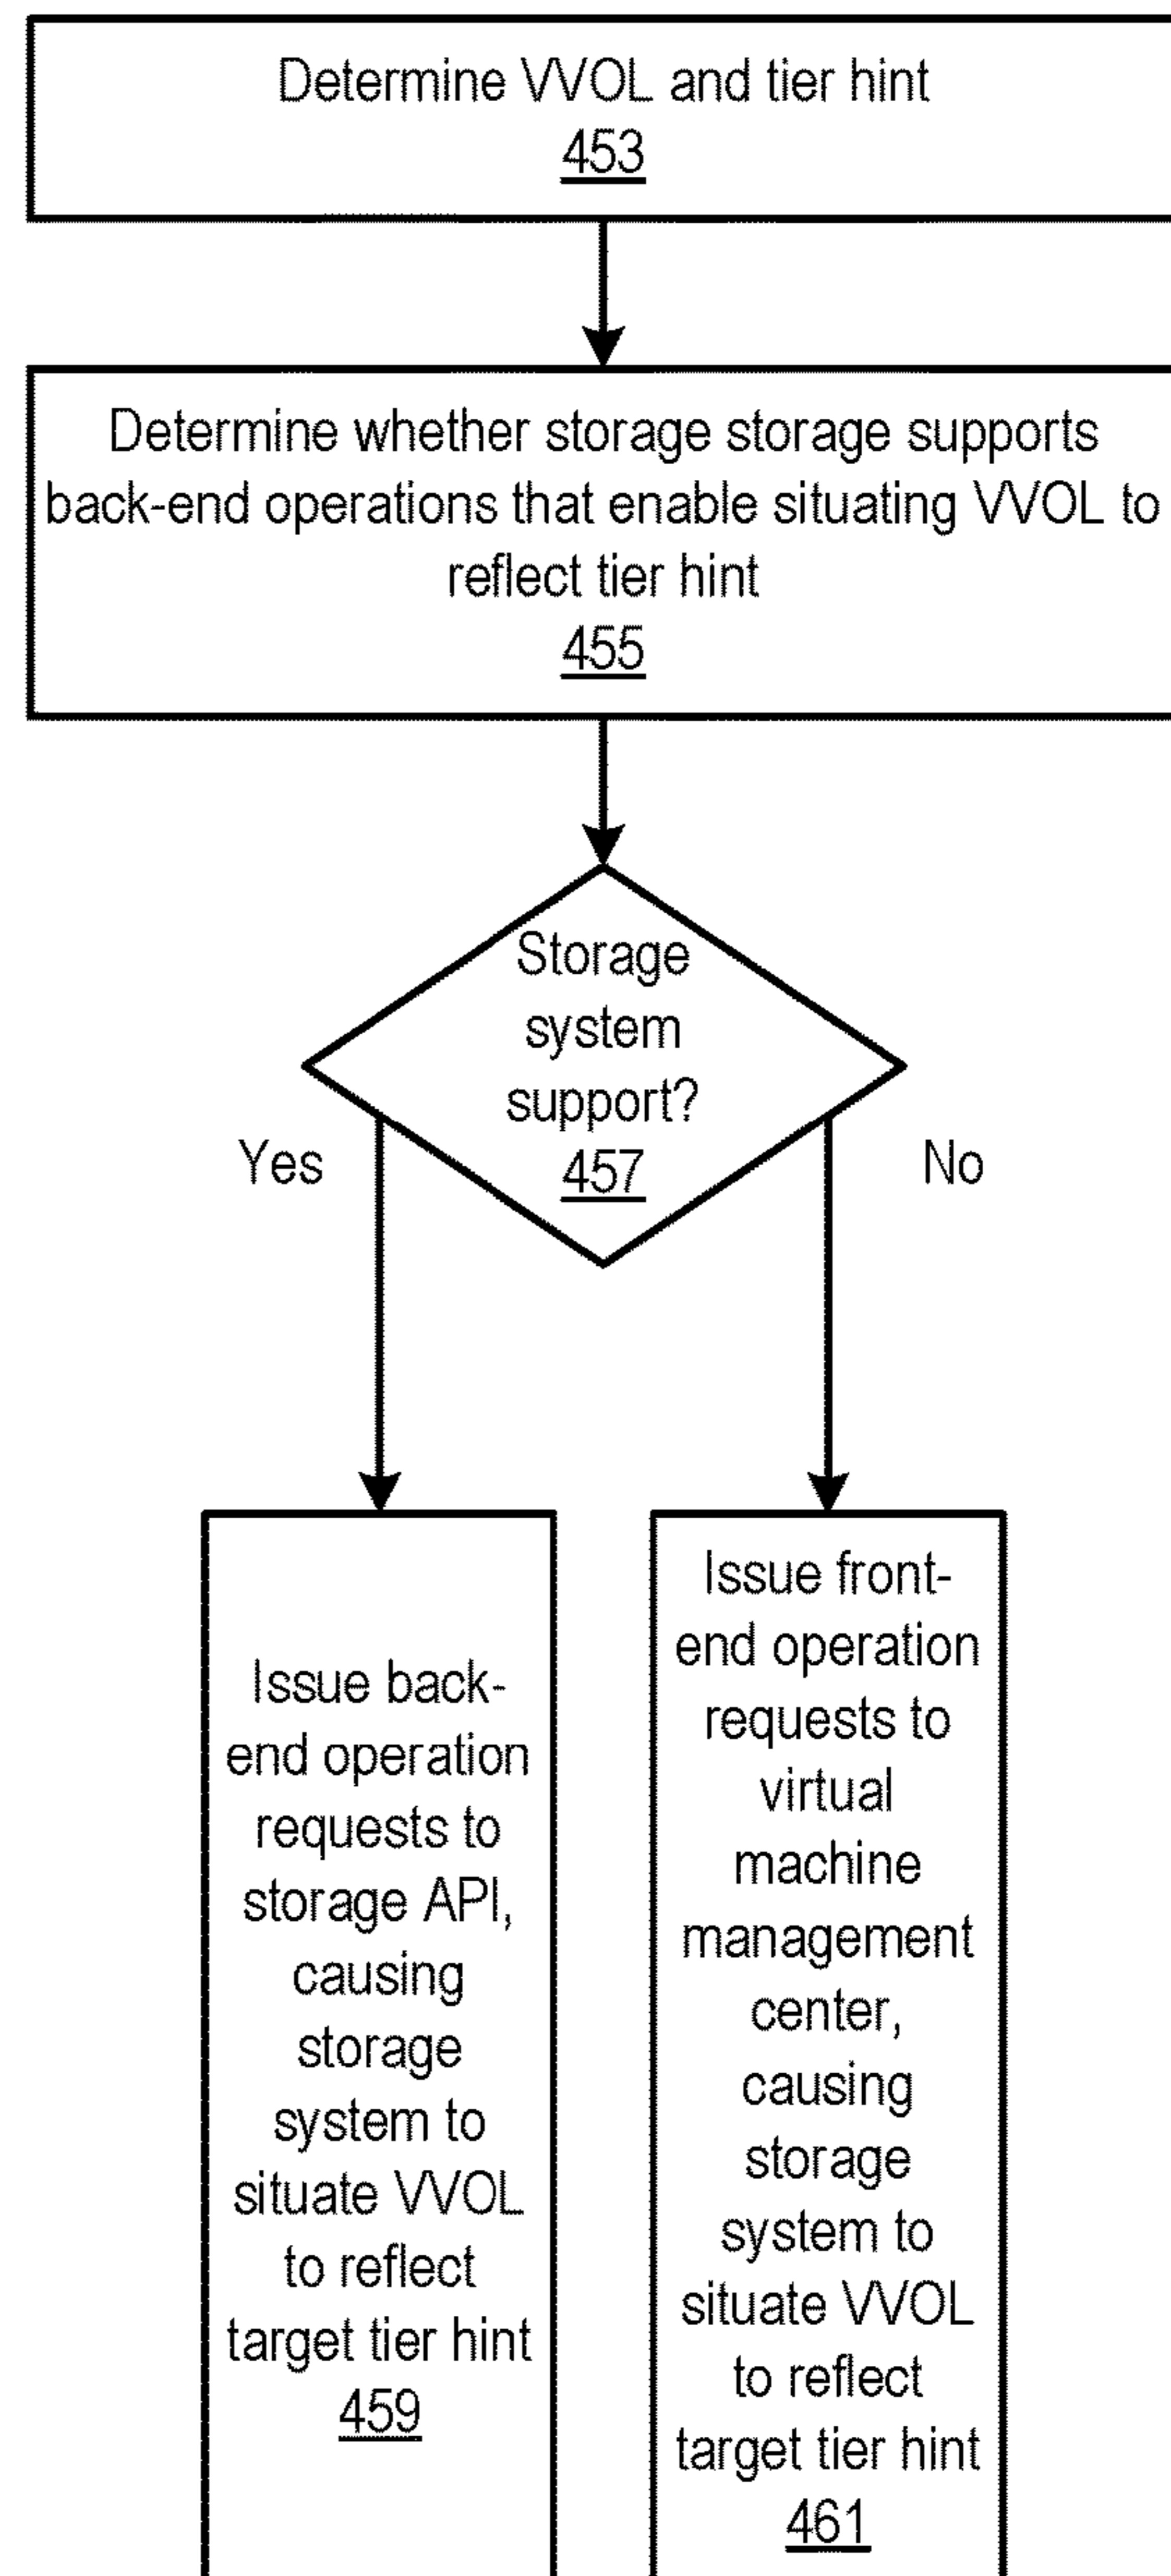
Determine VVOL and tier hint
453

Determine whether storage storage supports back-end operations that enable situating VVOL to reflect tier hint
455

Storage system support?
457

Yes

No

Issue back-end operation requests to storage API, causing storage system to situate VVOL to reflect target tier hint
459

Issue front-end operation requests to virtual machine management center, causing storage system to situate VVOL to reflect target tier hint
461